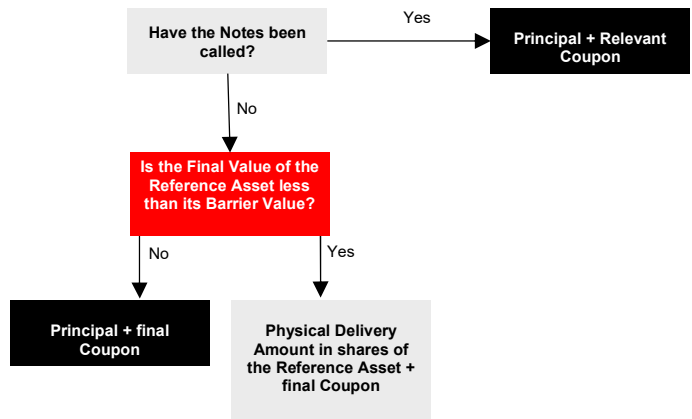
Have the Notes been called?

Yes

Principal + Relevant Coupon

No

Is the Final Value of the Reference Asset less than its Barrier Value?

No

Yes

Principal + final Coupon

Physical Delivery Amount in shares of the Reference Asset + final Coupon